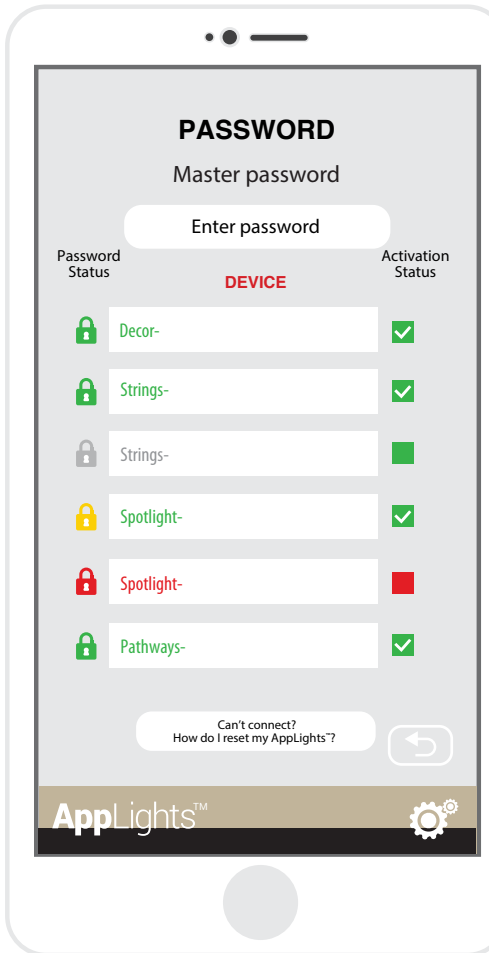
PASSWORD

Master password

Enter password

Password Status

DEVICE

Activation Status

Decor-

Strings-

Strings-

Spotlight-

Spotlight-

Pathways-

Can't connect?
How do I reset my AppLights™?

AppLights™